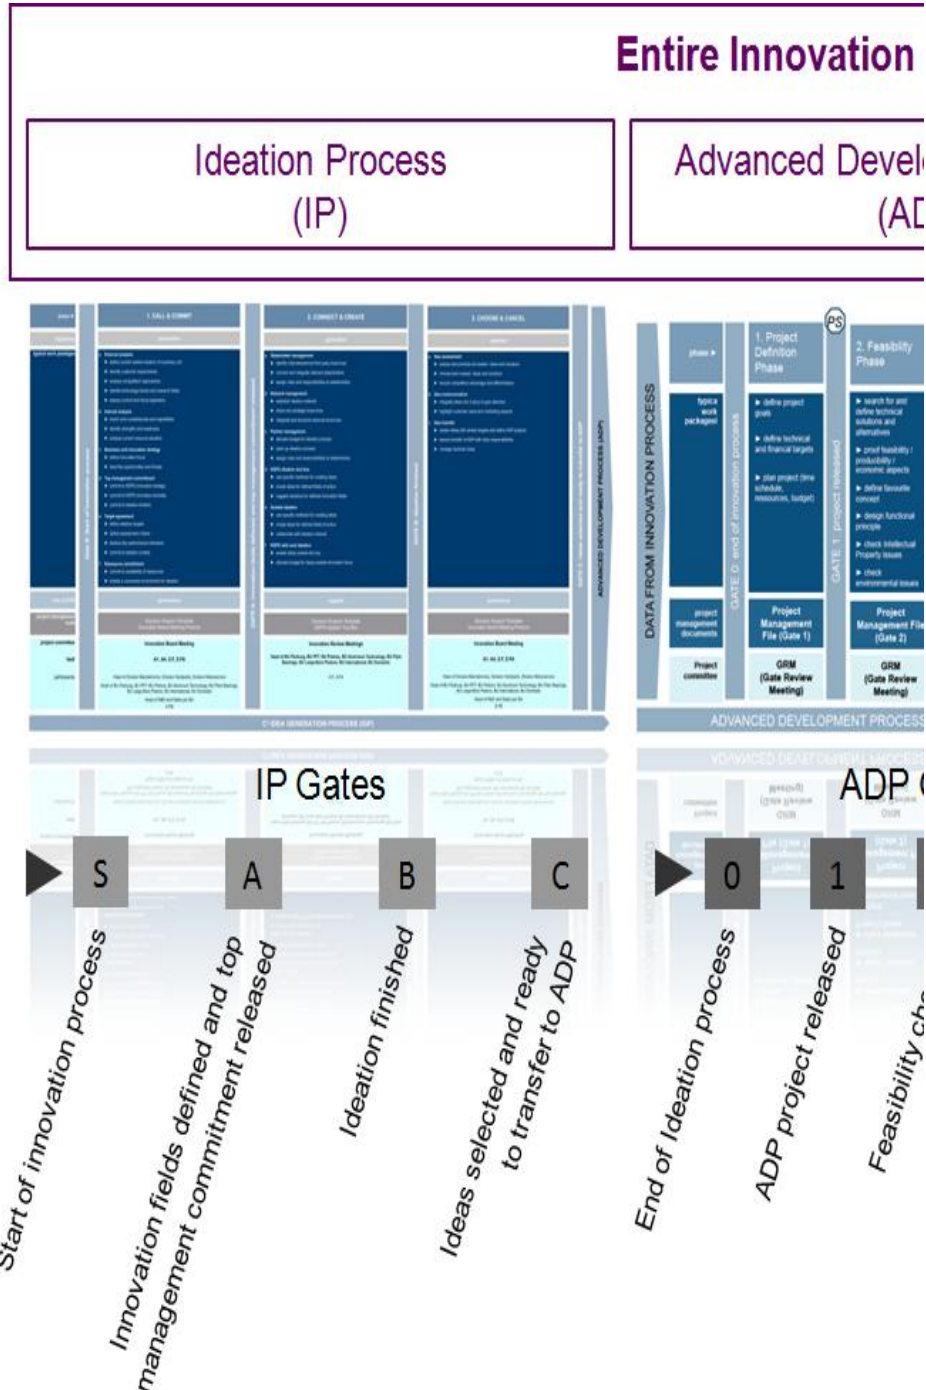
Entire Innovation

Ideation Process (IP)

Advanced Devel (AD

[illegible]

DATA FROM INNOVATION PROCESS

phase

typical work packages

project management documents

Project committee

GATE 0: end of innovation process

1. Project Definition Phase

▶ define project goals

▶ define technical and financial targets

▶ plan project (time schedule, resources, budget)

Project Management File (Gate 1)

GRM (Gate Review Meeting)

GATE 1: project released

2. Feasibility Phase

▶ search for and define technical solutions and alternatives

▶ proof feasibility / producibility / economic aspects

▶ define favourite concept

▶ design functional principle

▶ check Intellectual Property issues

▶ check environmental issues

Project Management File (Gate 2)

GRM (Gate Review Meeting)

ADVANCED DEVELOPMENT PROCESS

IP Gates

ADP (

S

A

B

C

0

1

Start of innovation process

Innovation fields defined and top management commitment released

Ideation finished

Ideas selected and ready to transfer to ADP

End of Ideation process

ADP project released

Feasibility ch